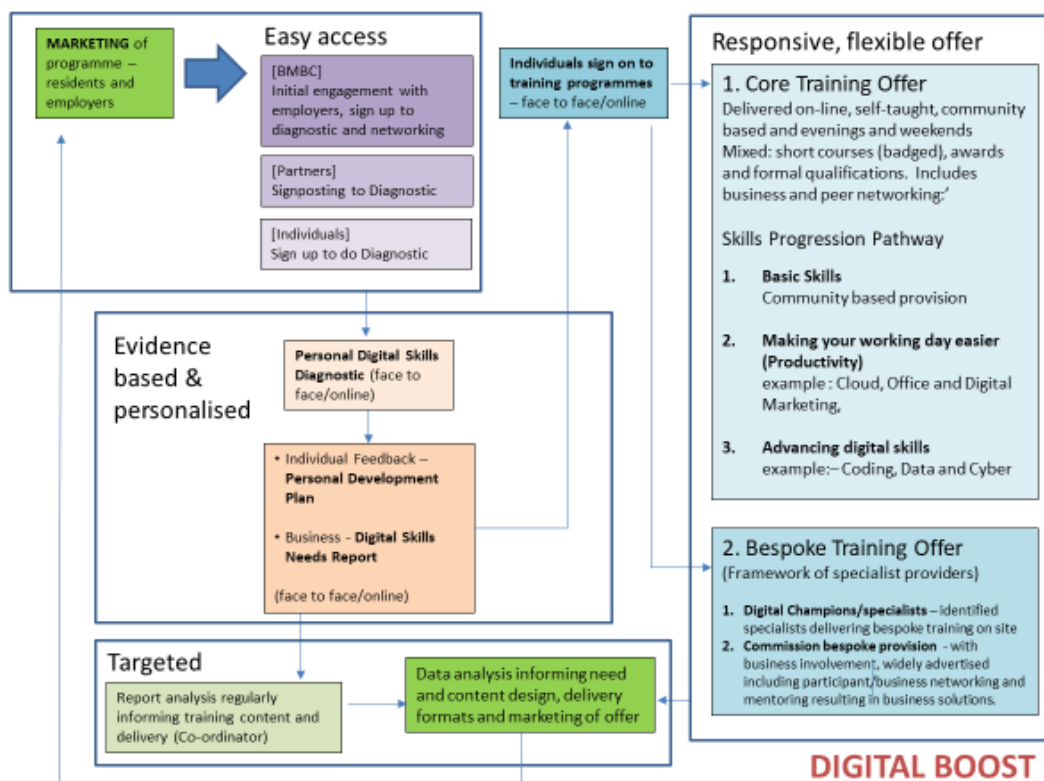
MARKETING of programme – residents and employers

Easy access

[BMBC]
Initial engagement with employers, sign up to diagnostic and networking

[Partners]
Signposting to Diagnostic

[Individuals]
Sign up to do Diagnostic

Individuals sign on to training programmes – face to face/online

Responsive, flexible offer

1. Core Training Offer
Delivered on-line, self-taught, community based and evenings and weekends
Mixed: short courses (badged), awards and formal qualifications. Includes business and peer networking.'

Skills Progression Pathway

1. Basic Skills
Community based provision

2. Making your working day easier (Productivity)
example : Cloud, Office and Digital Marketing,

3. Advancing digital skills
example:– Coding, Data and Cyber

Evidence based & personalised

Personal Digital Skills Diagnostic (face to face/online)

• Individual Feedback – Personal Development Plan

• Business - Digital Skills Needs Report

(face to face/online)

2. Bespoke Training Offer
(Framework of specialist providers)

1. Digital Champions/specialists – identified specialists delivering bespoke training on site
2. Commission bespoke provision - with business involvement, widely advertised including participant/business networking and mentoring resulting in business solutions.

Targeted

Report analysis regularly informing training content and delivery (Co-ordinator)

Data analysis informing need and content design, delivery formats and marketing of offer

DIGITAL BOOST